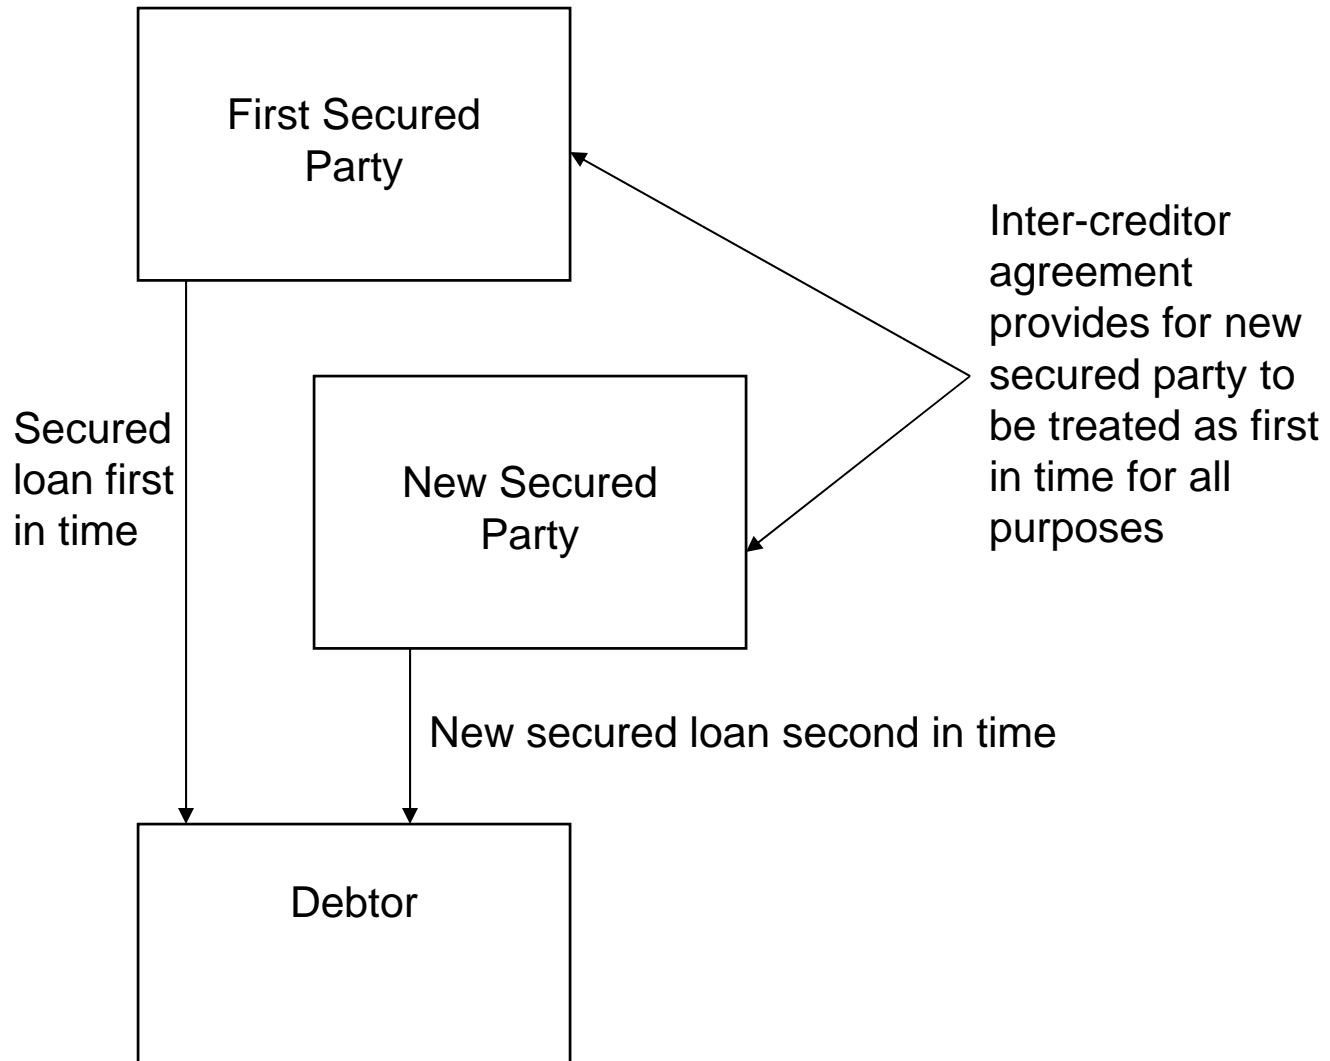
First Secured Party

Inter-creditor agreement provides for new secured party to be treated as first in time for all purposes

Secured loan first in time

New Secured Party

New secured loan second in time

Debtor